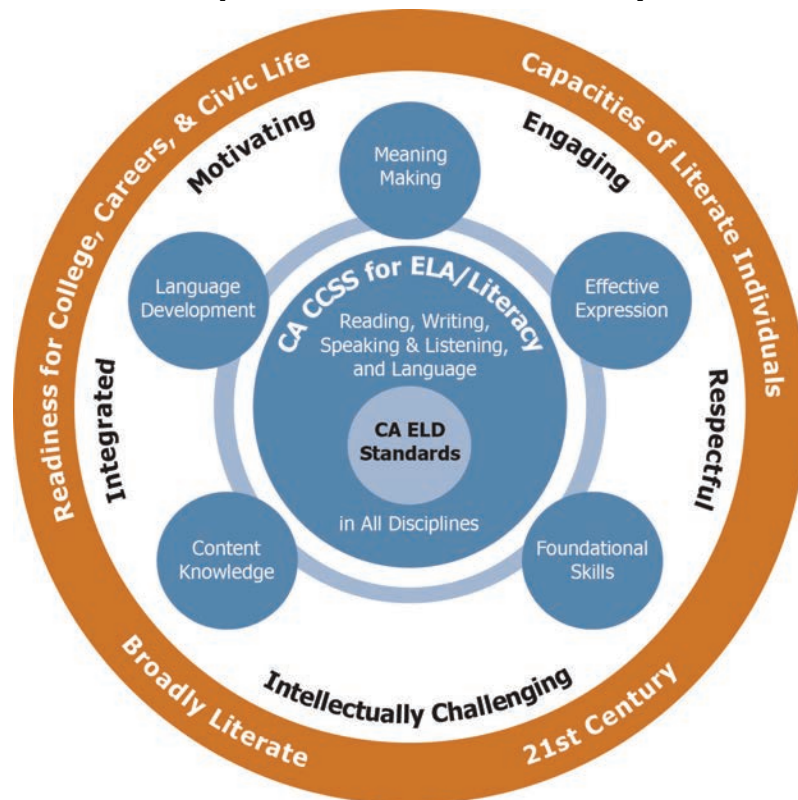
Readiness for College, Careers, & Civic Life

Capacities of Literate Individuals

Broadly Literate

21st Century

Motivating

Engaging

Respectful

Intellectually Challenging

Integrated

Meaning Making

Effective Expression

Foundational Skills

Content Knowledge

Language Development

CA CCSS for ELA/Literacy

Reading, Writing, Speaking & Listening, and Language

CA ELD Standards

in All Disciplines